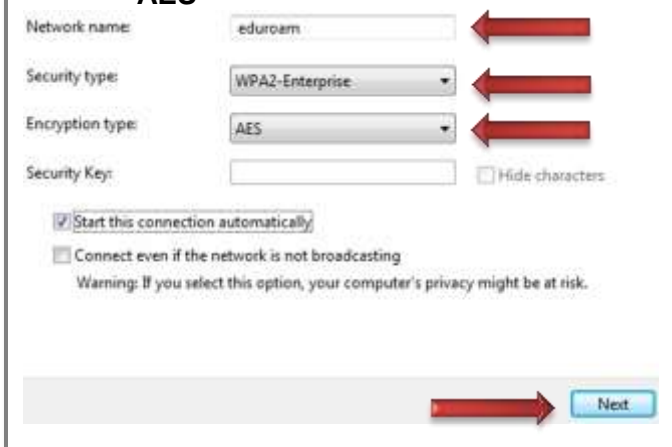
AES

Network name: eduroam

Security type: WPA2-Enterprise

Encryption type: AES

Security Key:

Hide characters

Start this connection automatically

Connect even if the network is not broadcasting

Warning: If you select this option, your computer's privacy might be at risk.

Next